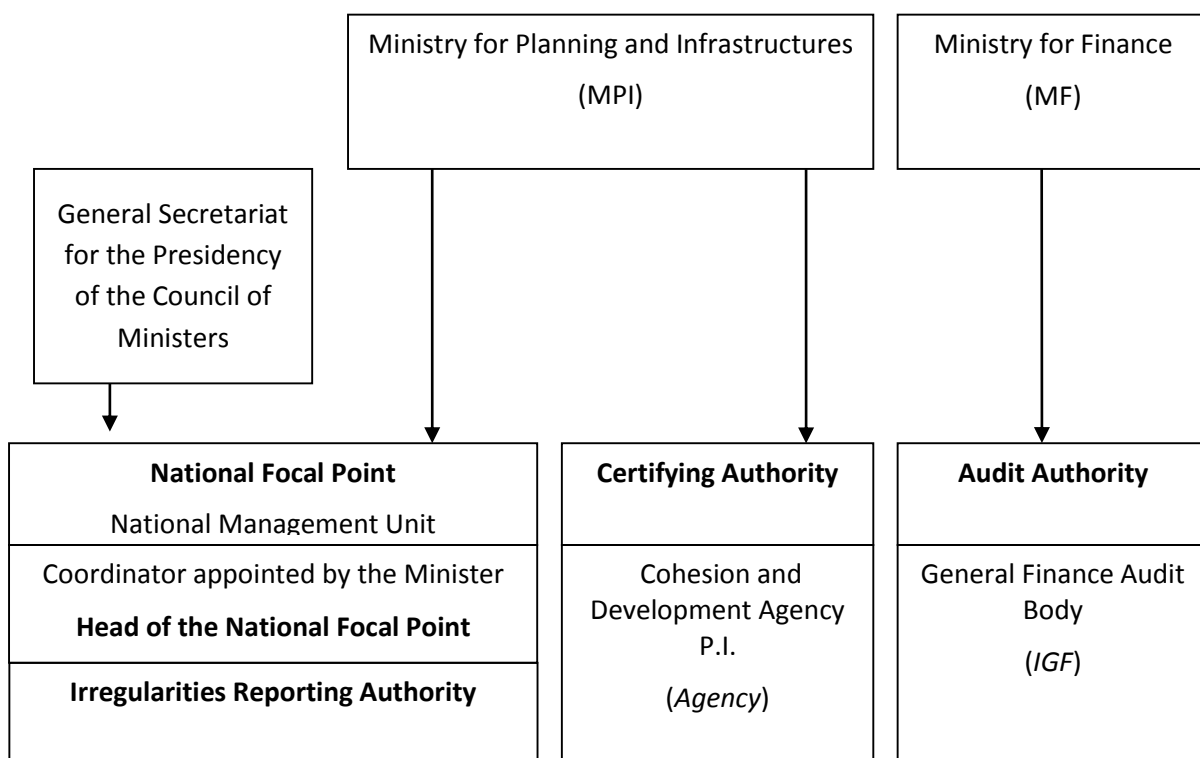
Ministry for Planning and Infrastructures
(MPI)

Ministry for Finance
(MF)

General Secretariat for the Presidency of the Council of Ministers

**National Focal Point**
National Management Unit

Coordinator appointed by the Minister
**Head of the National Focal Point**

**Irregularities Reporting Authority**

**Certifying Authority**

Cohesion and Development Agency P.I.
(*Agency*)

**Audit Authority**

General Finance Audit Body
(*IGF*)